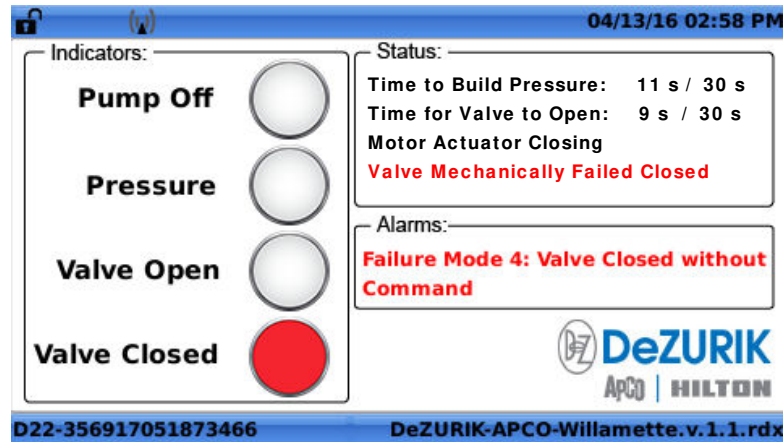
04/13/16 02:58 PM

Indicators:

Pump Off

Pressure

Valve Open

Valve Closed

Status:

Time to Build Pressure: 11 s / 30 s

Time for Valve to Open: 9 s / 30 s

Motor Actuator Closing

Valve Mechanically Failed Closed

Alarms:

Failure Mode 4: Valve Closed without Command

DeZURIK

APCO | HILTON

D22-356917051873466

DeZURIK-APCO-Willamette.v.1.1.rdx